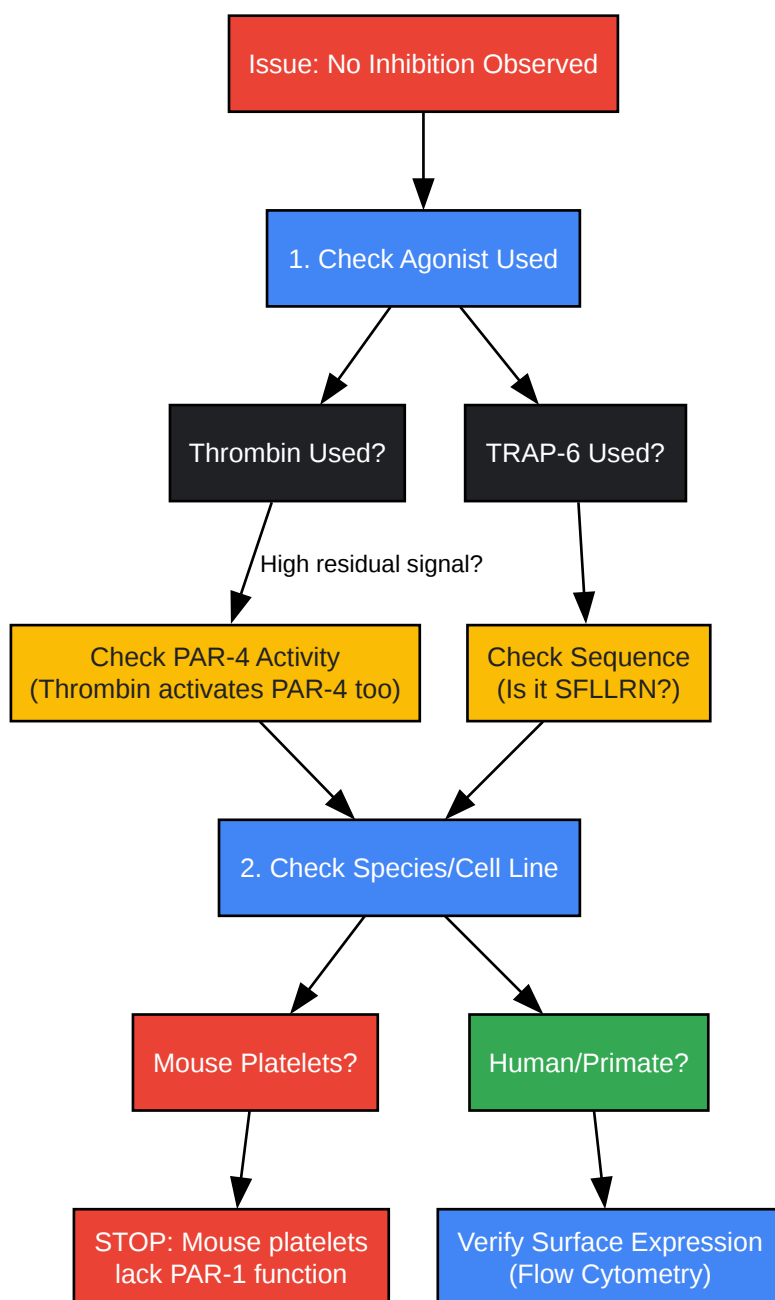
Issue: No Inhibition Observed

1. Check Agonist Used

Thrombin Used?

TRAP-6 Used?

High residual signal?

Check PAR-4 Activity
(Thrombin activates PAR-4 too)

Check Sequence
(Is it SFLLRN?)

2. Check Species/Cell Line

Mouse Platelets?

Human/Primate?

STOP: Mouse platelets
lack PAR-1 function

Verify Surface Expression
(Flow Cytometry)